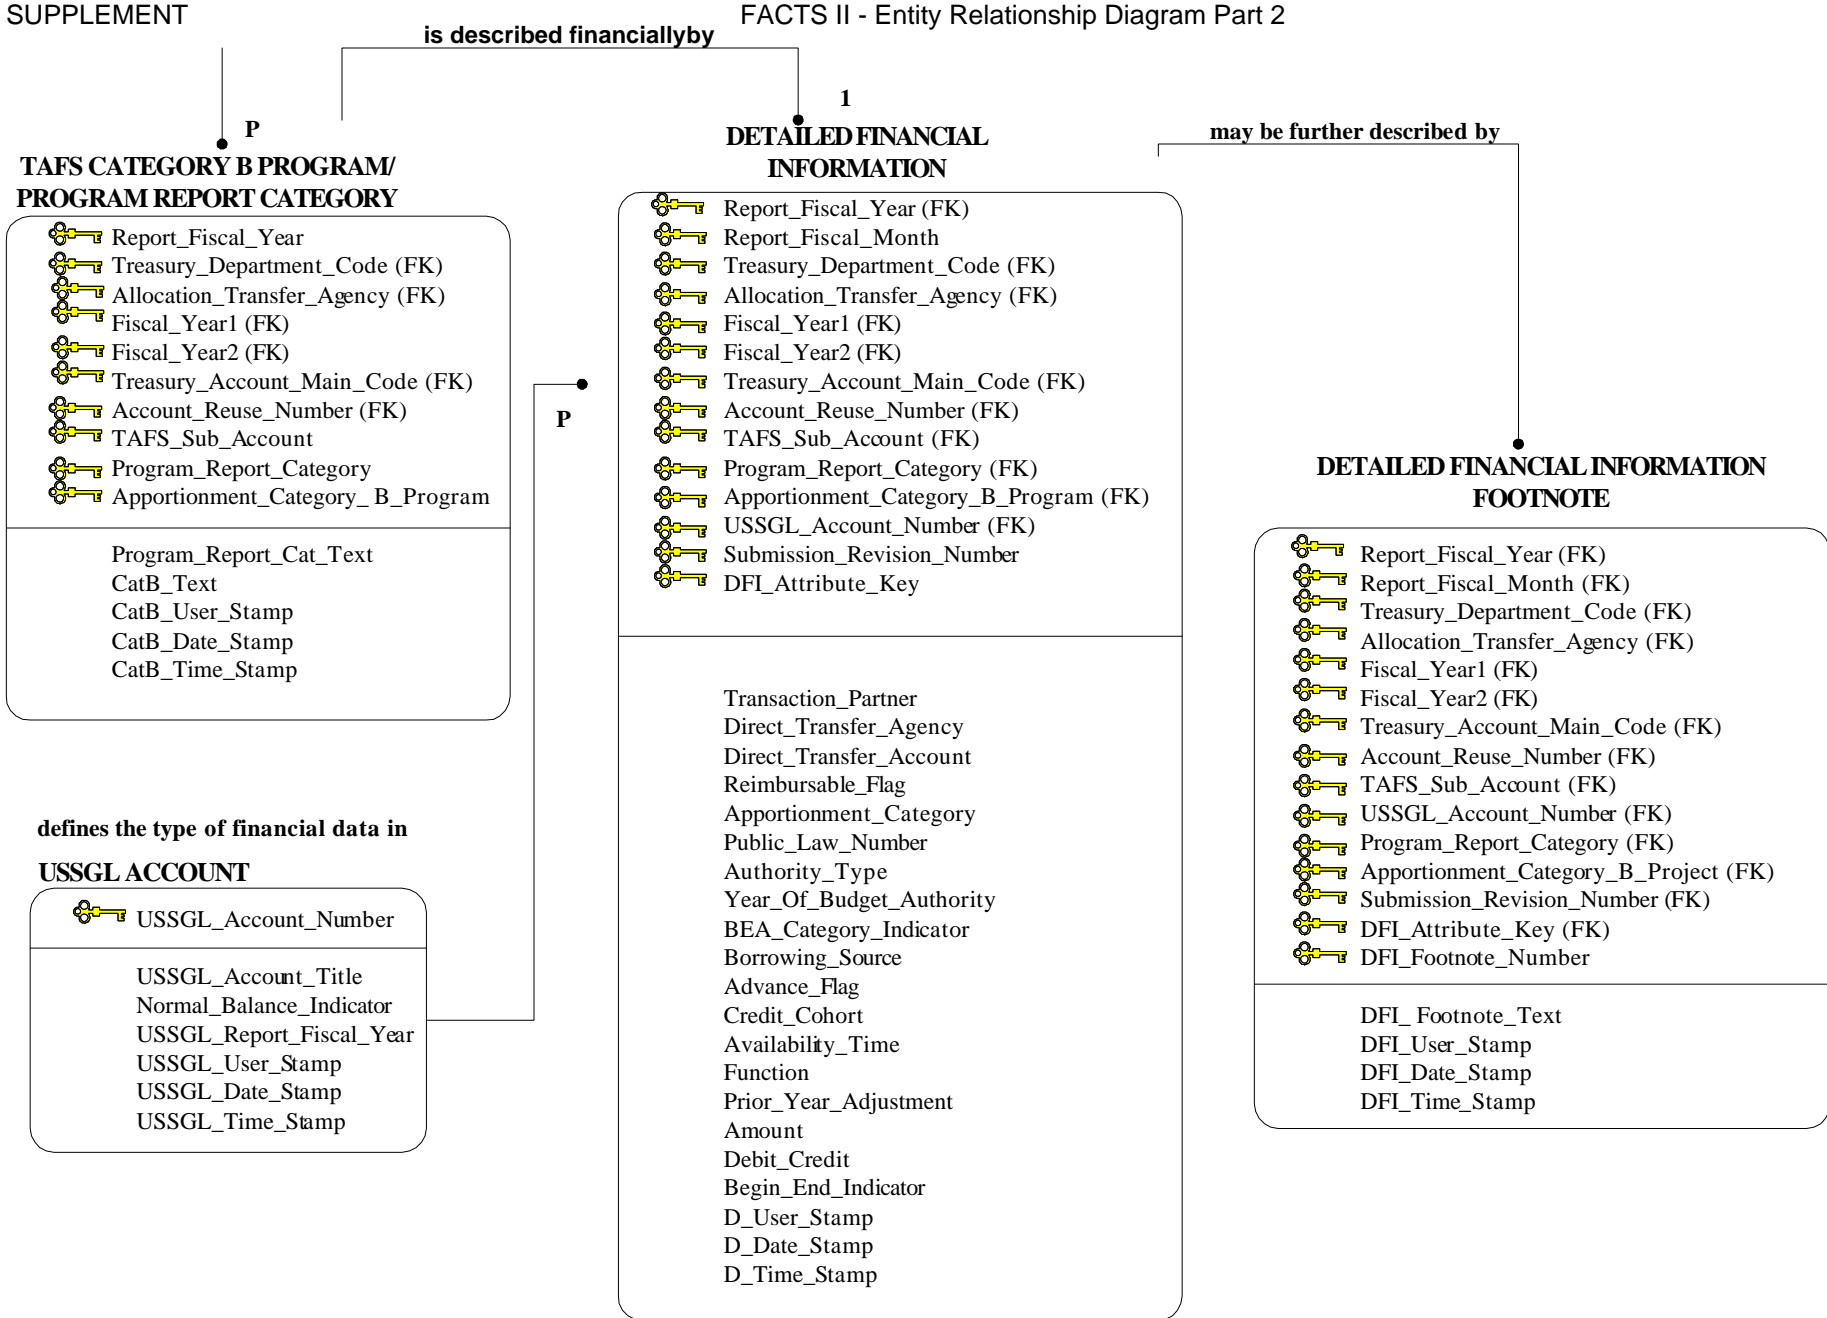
SUPPLEMENT

FACTS II - Entity Relationship Diagram Part 2

is described financiallyby

P

TAFS CATEGORY B PROGRAM/ PROGRAM REPORT CATEGORY

Report_Fiscal_Year
Treasury_Department_Code (FK)
Allocation_Transfer_Agency (FK)
Fiscal_Year1 (FK)
Fiscal_Year2 (FK)
Treasury_Account_Main_Code (FK)
Account_Reuse_Number (FK)
TAFS_Sub_Account
Program_Report_Category
Apportionment_Category_ B_Program

Program_Report_Cat_Text
CatB_Text
CatB_User_Stamp
CatB_Date_Stamp
CatB_Time_Stamp

1

DETAILED FINANCIAL INFORMATION

Report_Fiscal_Year (FK)
Report_Fiscal_Month
Treasury_Department_Code (FK)
Allocation_Transfer_Agency (FK)
Fiscal_Year1 (FK)
Fiscal_Year2 (FK)
Treasury_Account_Main_Code (FK)
Account_Reuse_Number (FK)
TAFS_Sub_Account (FK)
Program_Report_Category (FK)
Apportionment_Category_B_Program (FK)
USSGL_Account_Number (FK)
Submission_Revision_Number
DFI_Attribute_Key

Transaction_Partner
Direct_Transfer_Agency
Direct_Transfer_Account
Reimbursable_Flag
Apportionment_Category
Public_Law_Number
Authority_Type
Year_Of_Budget_Authority
BEA_Category_Indicator
Borrowing_Source
Advance_Flag
Credit_Cohort
Availability_Time
Function
Prior_Year_Adjustment
Amount
Debit_Credit
Begin_End_Indicator
D_User_Stamp
D_Date_Stamp
D_Time_Stamp

may be further described by

P

defines the type of financial data in

USSGL ACCOUNT

USSGL_Account_Number

USSGL_Account_Title
Normal_Balance_Indicator
USSGL_Report_Fiscal_Year
USSGL_User_Stamp
USSGL_Date_Stamp
USSGL_Time_Stamp

DETAILED FINANCIAL INFORMATION FOOTNOTE

Report_Fiscal_Year (FK)
Report_Fiscal_Month (FK)
Treasury_Department_Code (FK)
Allocation_Transfer_Agency (FK)
Fiscal_Year1 (FK)
Fiscal_Year2 (FK)
Treasury_Account_Main_Code (FK)
Account_Reuse_Number (FK)
TAFS_Sub_Account (FK)
USSGL_Account_Number (FK)
Program_Report_Category (FK)
Apportionment_Category_B_Project (FK)
Submission_Revision_Number (FK)
DFI_Attribute_Key (FK)
DFI_Footnote_Number

DFI_ Footnote_Text
DFI_User_Stamp
DFI_Date_Stamp
DFI_Time_Stamp